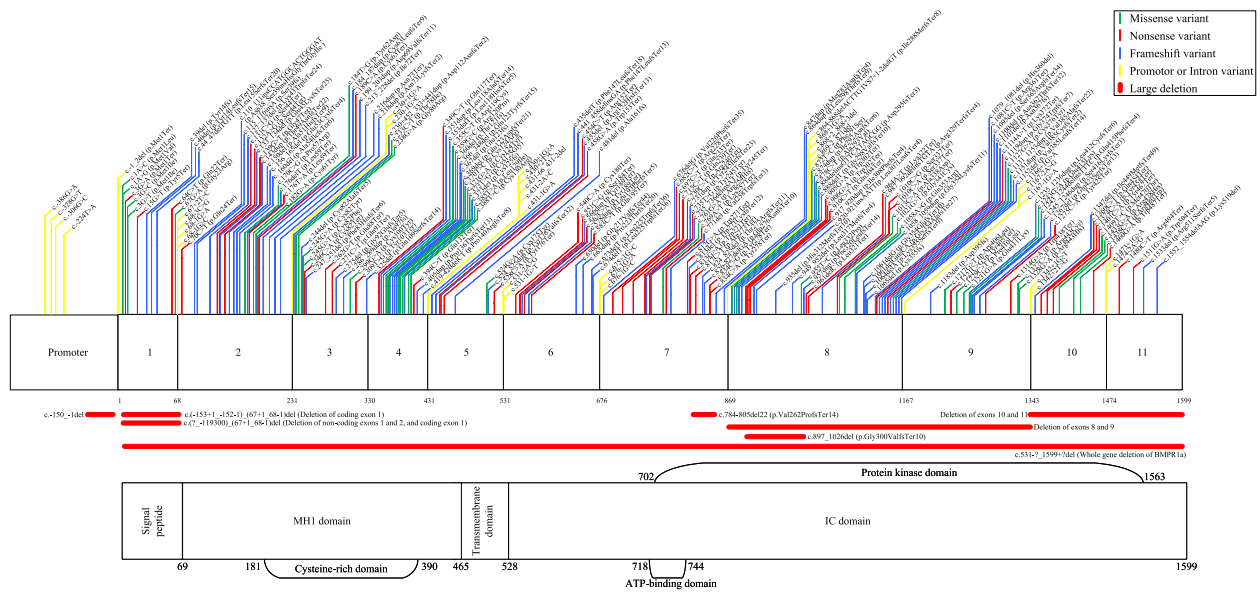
Missense variant
Nonsense variant
Frameshift variant
Promotor or Intron variant
Large deletion

c.-386G>A
c.-359C>T
c.-309G>C
c.-224T>A

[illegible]

Promoter
1
2
3
4
5
6
7
8
9
10
11

1
68
231
330
431
531
676
869
1167
1343
1474
1599

c.-150_-1del
c.(-153+1_-152-1)_(67+1_68-1)del (Deletion of coding exon 1)
c.(?_-119300)_(67+1_68-1)del (Deletion of non-coding exons 1 and 2, and coding exon 1)
c.784-805del22 (p.Val262ProfsTer14)
Deletion of exons 10 and 11
Deletion of exons 8 and 9
c.897_1026del (p.Gly300ValfsTer10)
c.531-?_1599+?del (Whole gene deletion of BMPR1a)

702
Protein kinase domain
1563

Signal peptide
MH1 domain
Transmembrane domain
IC domain

69
181
Cysteine-rich domain
390
465
528
718
744
ATP-binding domain
1599